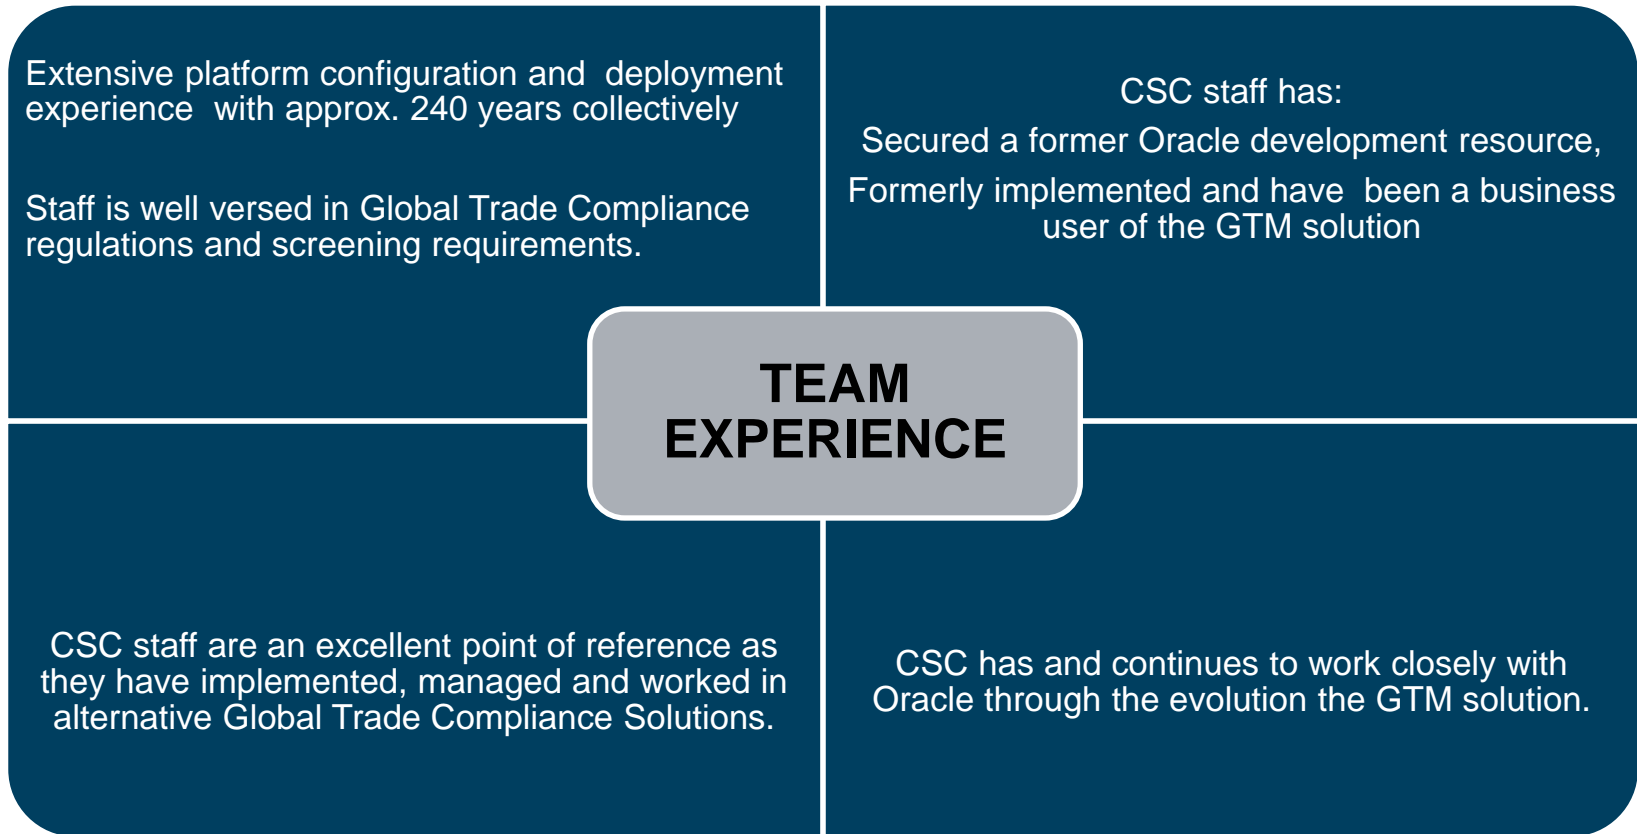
Extensive platform configuration and deployment experience with approx. 240 years collectively

Staff is well versed in Global Trade Compliance regulations and screening requirements.

CSC staff has:

Secured a former Oracle development resource,

Formerly implemented and have been a business user of the GTM solution

TEAM EXPERIENCE

CSC staff are an excellent point of reference as they have implemented, managed and worked in alternative Global Trade Compliance Solutions.

CSC has and continues to work closely with Oracle through the evolution the GTM solution.